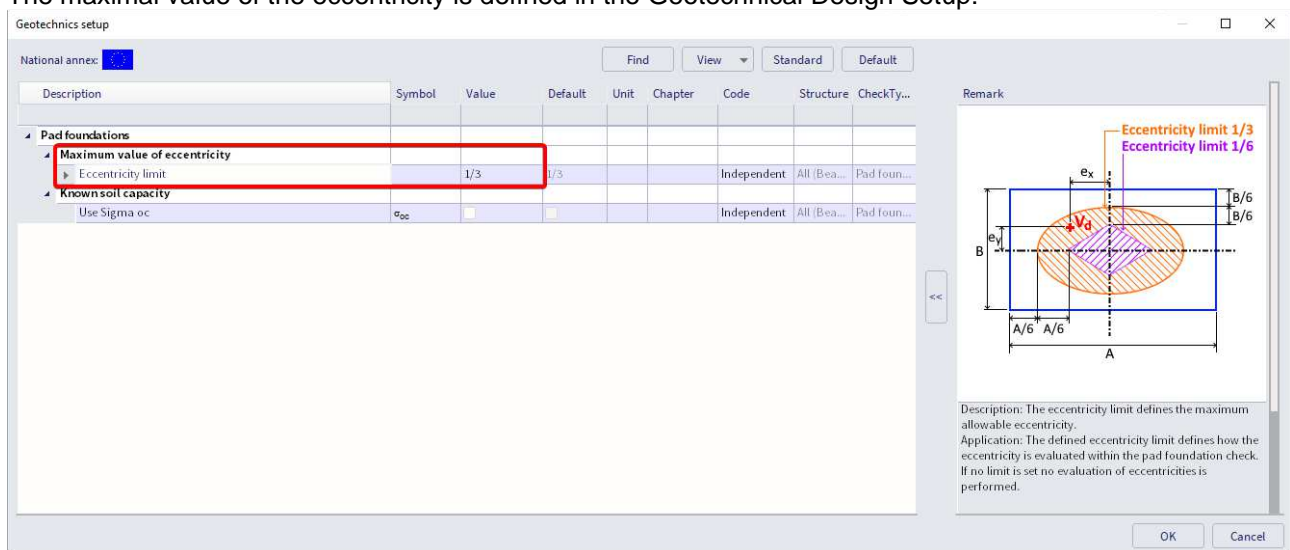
The maximal value of the eccentricity is defined in the Geotechnical Design Setup.

Geotechnics setup

National annex:

Find View Standard Default

| Description | Symbol | Value | Default | Unit | Chapter | Code | Structure | CheckTy... |
|---|---|---|---|---|---|---|---|---|
| Pad foundations | | | | | | | | |
| Maximum value of eccentricity | | | | | | | | |
| Eccentricity limit | | 1/3 | 1/3 | | | Independent | All (Bea... | Pad foun... |
| Known soil capacity | | | | | | | | |
| Use Sigma oc | $\sigma_{oc}$ | | | | | Independent | All (Bea... | Pad foun... |

<<

Remark

Eccentricity limit 1/3
Eccentricity limit 1/6
$e_x$
B/6
B/6
$e_y$
$V_d$
B
A/6 A/6
A

Description: The eccentricity limit defines the maximum allowable eccentricity.
Application: The defined eccentricity limit defines how the eccentricity is evaluated within the pad foundation check. If no limit is set no evaluation of eccentricities is performed.

OK Cancel